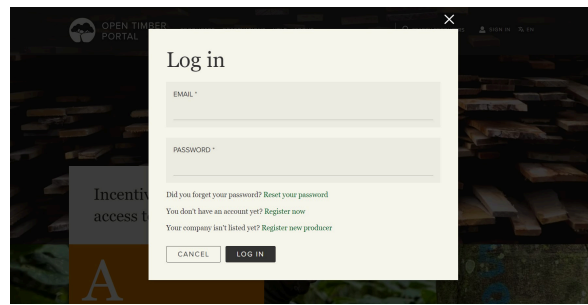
OPEN TIMBER PORTAL

SIGN IN EN

Log in

EMAIL *

PASSWORD *

Did you forget your password? Reset your password

You don't have an account yet? Register now

Your company isn't listed yet? Register new producer

CANCEL

LOG IN

Incentiv
access t

A